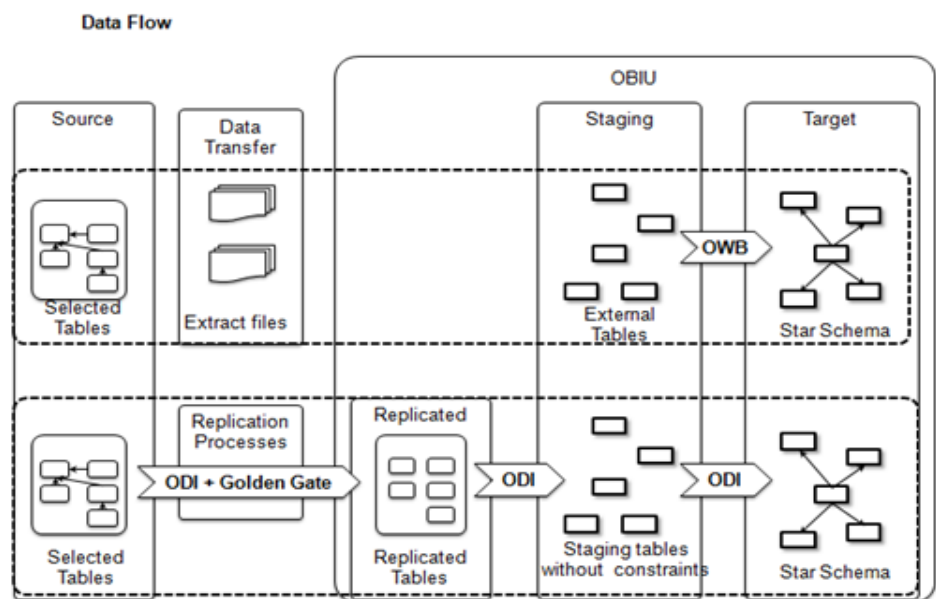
Data Flow

OBIU

Source

Data Transfer

Staging

Target

Selected Tables

Extract files

External Tables

OWB

Star Schema

Replication Processes

Replicated

ODI + Golden Gate

ODI

ODI

Selected Tables

Replicated Tables

Staging tables without constraints

Star Schema